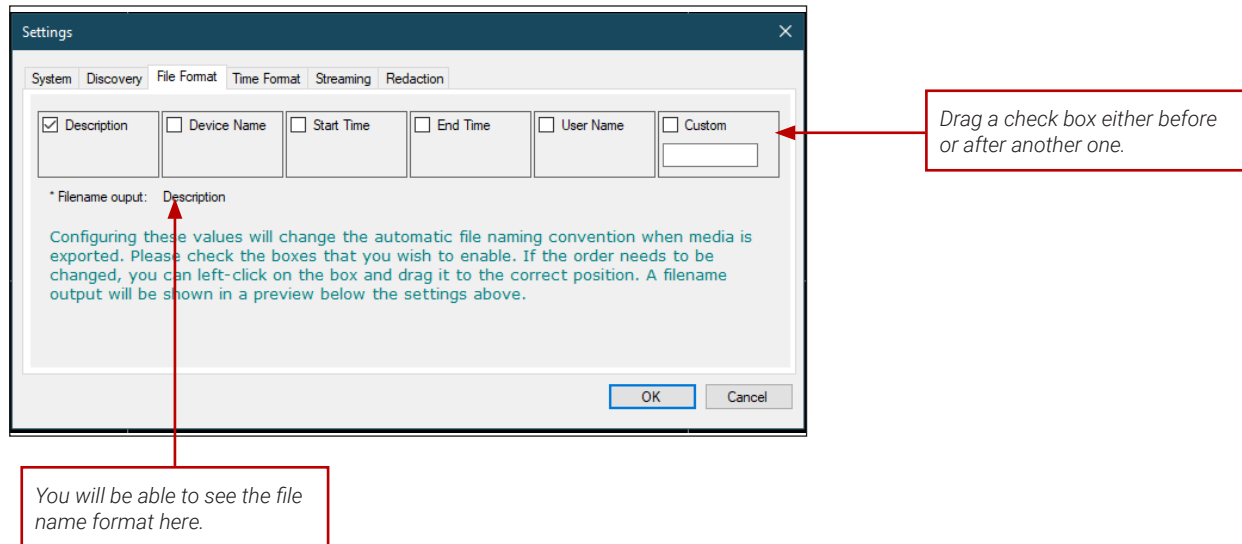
Settings

×

System | Discovery | File Format | Time Format | Streaming | Redaction

☑ Description

☐ Device Name

☐ Start Time

☐ End Time

☐ User Name

☐ Custom

* Filename ouput: Description

Configuring these values will change the automatic file naming convention when media is exported. Please check the boxes that you wish to enable. If the order needs to be changed, you can left-click on the box and drag it to the correct position. A filename output will be shown in a preview below the settings above.

OK

Cancel

Drag a check box either before or after another one.

You will be able to see the file name format here.